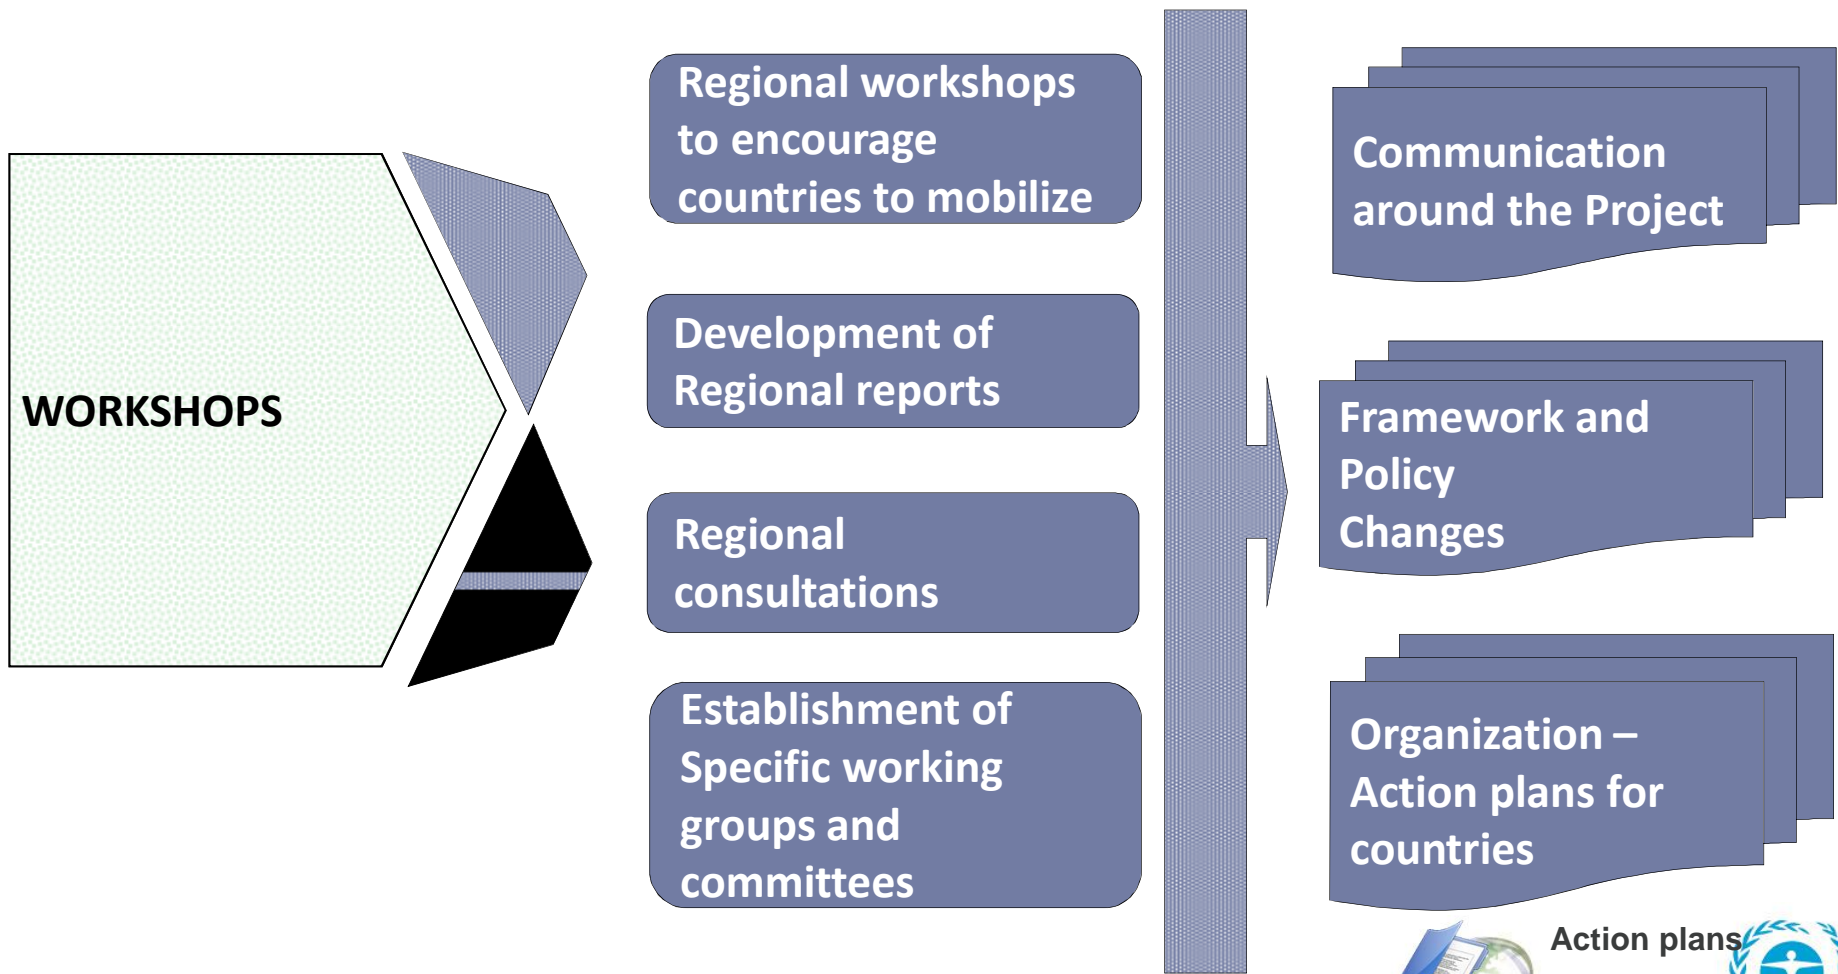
WORKSHOPS

Regional workshops to encourage countries to mobilize

Development of Regional reports

Regional consultations

Establishment of Specific working groups and committees

Communication around the Project

Framework and Policy Changes

Organization – Action plans for countries

Action plans